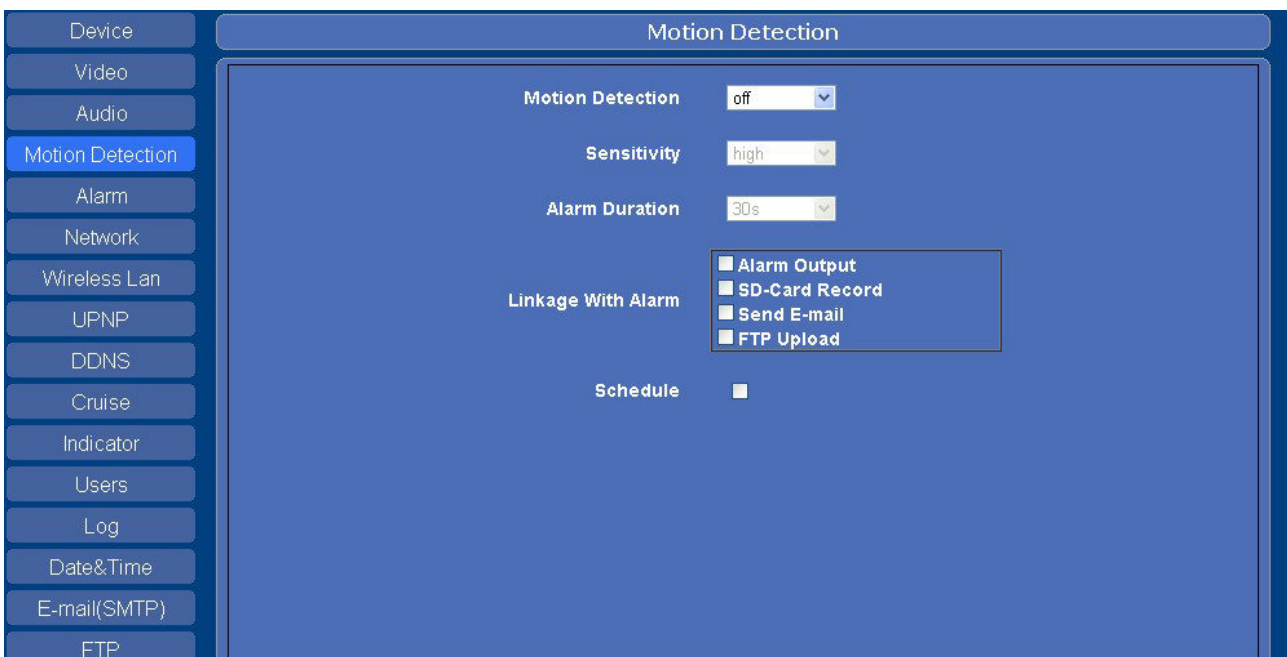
Device
Video
Audio
Motion Detection
Alarm
Network
Wireless Lan
UPNP
DDNS
Cruise
Indicator
Users
Log
Date&Time
E-mail(SMTP)
FTP

Motion Detection

Motion Detection off

Sensitivity high

Alarm Duration 30s

Linkage With Alarm
Alarm Output
SD-Card Record
Send E-mail
FTP Upload

Schedule